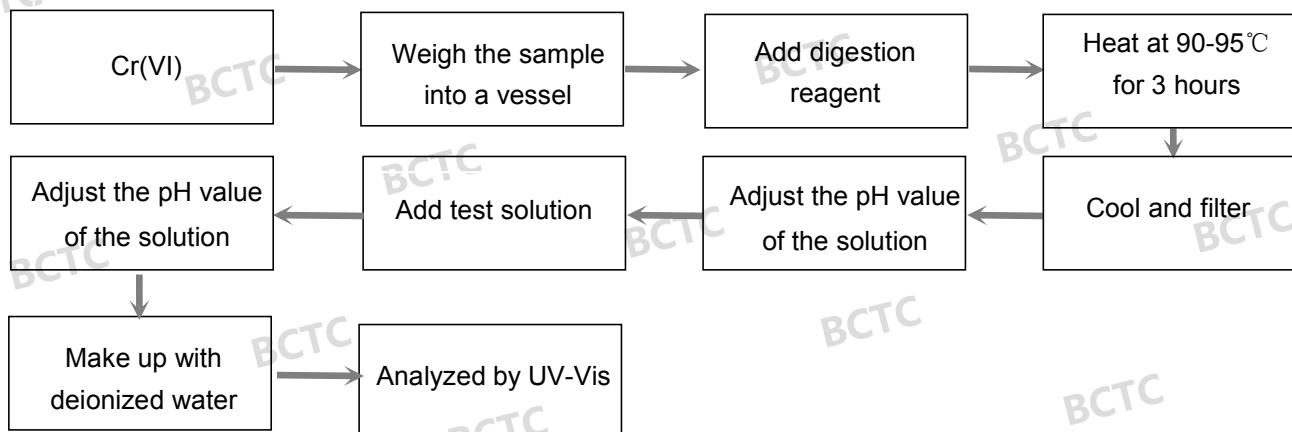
Cr(VI)

Weigh the sample into a vessel

Add digestion reagent

Heat at 90-95℃ for 3 hours

Cool and filter

Adjust the pH value of the solution

Add test solution

Adjust the pH value of the solution

Make up with deionized water

Analyzed by UV-Vis

BCTC BCTC BCTC BCTC BCTC BCTC BCTC BCTC BCTC BCTC